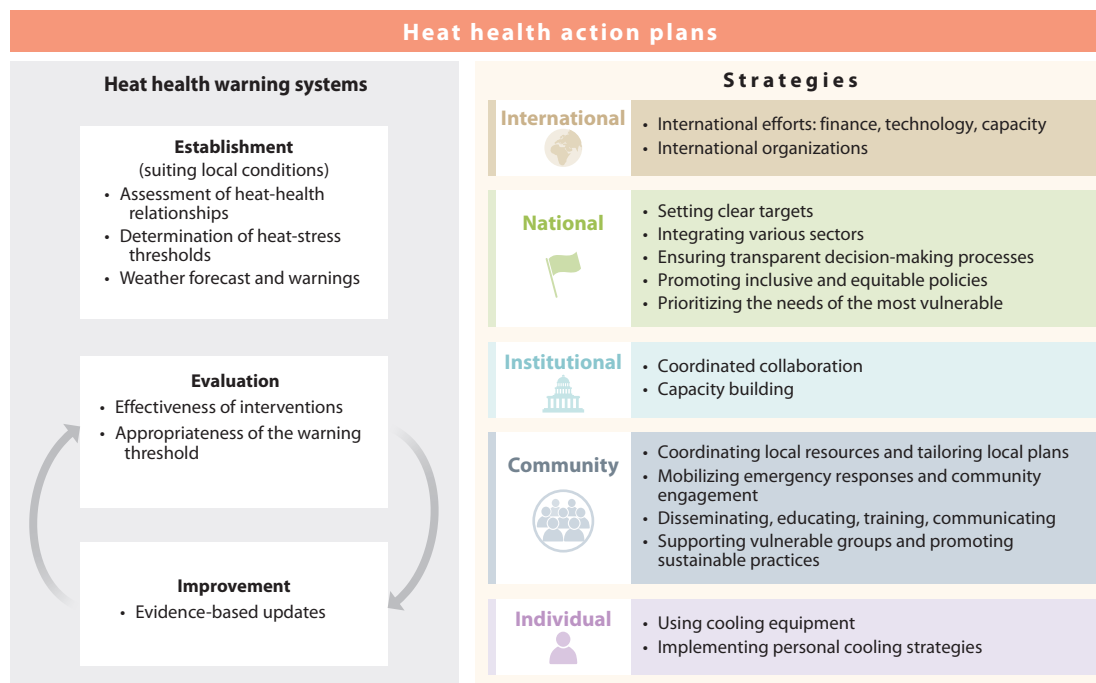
Heat health action plans

Heat health warning systems

Establishment
(suiting local conditions)
• Assessment of heat-health relationships
• Determination of heat-stress thresholds
• Weather forecast and warnings

Evaluation
• Effectiveness of interventions
• Appropriateness of the warning threshold

Improvement
• Evidence-based updates

Strategies

International
• International efforts: finance, technology, capacity
• International organizations

National
• Setting clear targets
• Integrating various sectors
• Ensuring transparent decision-making processes
• Promoting inclusive and equitable policies
• Prioritizing the needs of the most vulnerable

Institutional
• Coordinated collaboration
• Capacity building

Community
• Coordinating local resources and tailoring local plans
• Mobilizing emergency responses and community engagement
• Disseminating, educating, training, communicating
• Supporting vulnerable groups and promoting sustainable practices

Individual
• Using cooling equipment
• Implementing personal cooling strategies